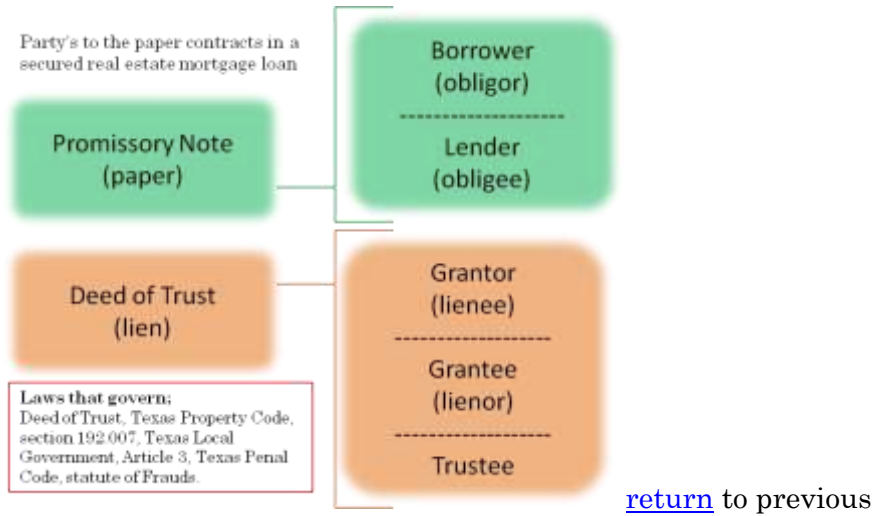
Party's to the paper contracts in a secured real estate mortgage loan

Promissory Note
(paper)

Borrower
(obligor)

Lender
(obligee)

Deed of Trust
(lien)

Grantor
(lienee)

Grantee
(lienor)

Trustee

Laws that govern;
Deed of Trust, Texas Property Code, section 192.007, Texas Local Government, Article 3, Texas Penal Code, statute of Frauds.

return to previous